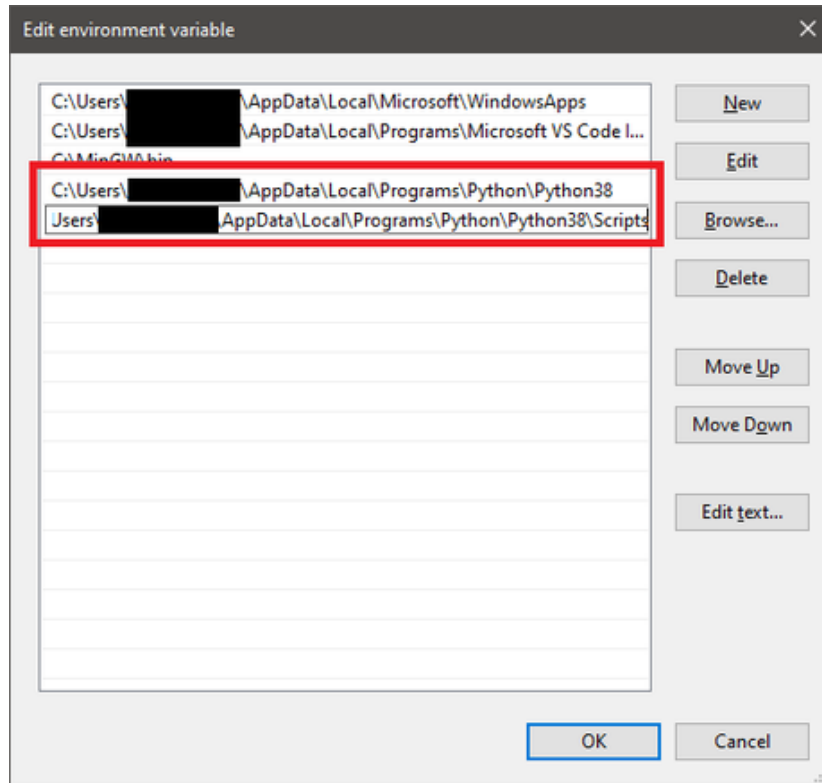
Edit environment variable

C:\Users\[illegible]\AppData\Local\Microsoft\WindowsApps
C:\Users\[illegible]\AppData\Local\Programs\Microsoft VS Code I...
C:\MinGW\bin
C:\Users\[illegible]\AppData\Local\Programs\Python\Python38
Users\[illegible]\AppData\Local\Programs\Python\Python38\Scripts

New
Edit
Browse...
Delete
Move Up
Move Down
Edit text...

OK
Cancel